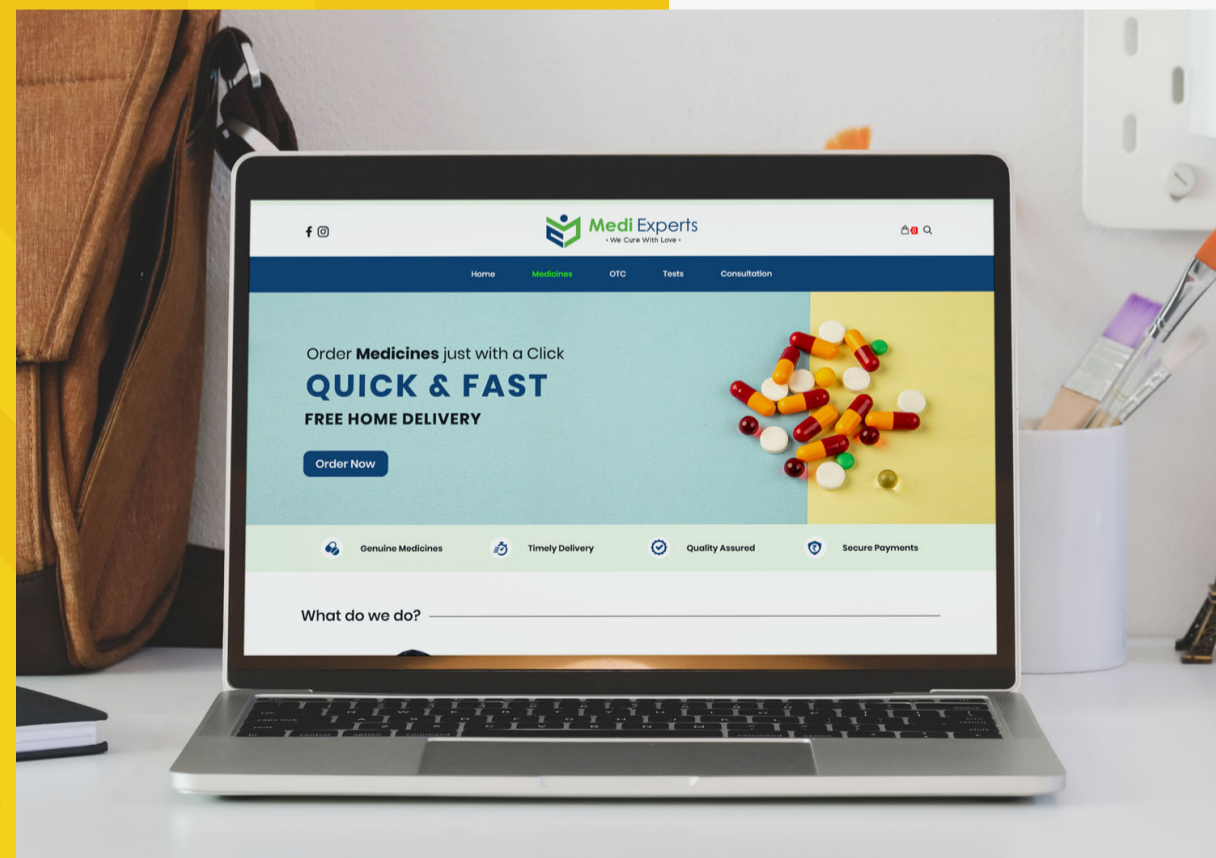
Medi Experts
• We Cure With Love •

0

Home Medicines OTC Tests Consultation

Order **Medicines** just with a Click
QUICK & FAST
FREE HOME DELIVERY

Order Now

Genuine Medicines Timely Delivery Quality Assured Secure Payments

What do we do?